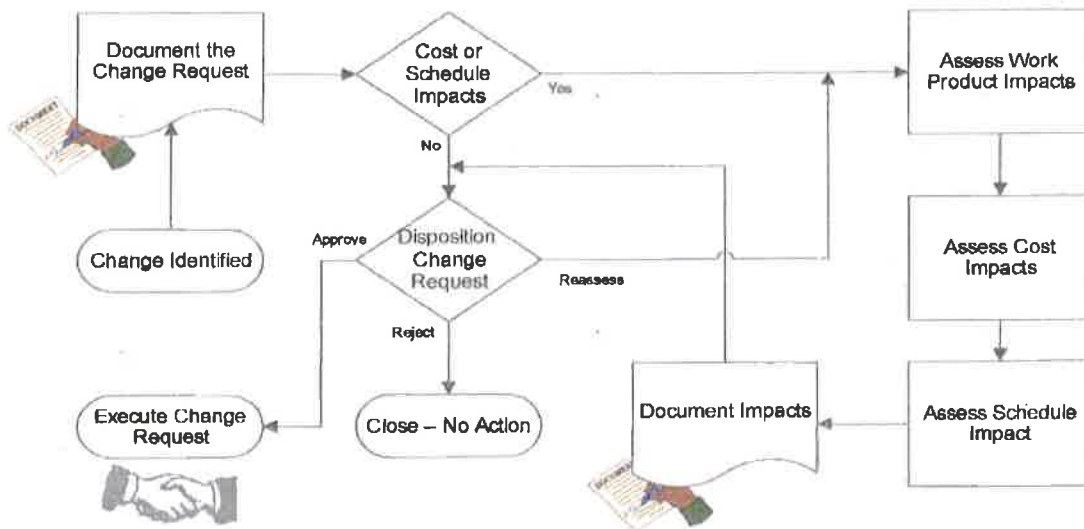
Document the Change Request

Cost or Schedule Impacts

Yes

Assess Work Product Impacts

No

Change Identified

Approve

Disposition Change Request

Reassess

Assess Cost Impacts

Reject

Execute Change Request

Close – No Action

Document Impacts

Assess Schedule Impact